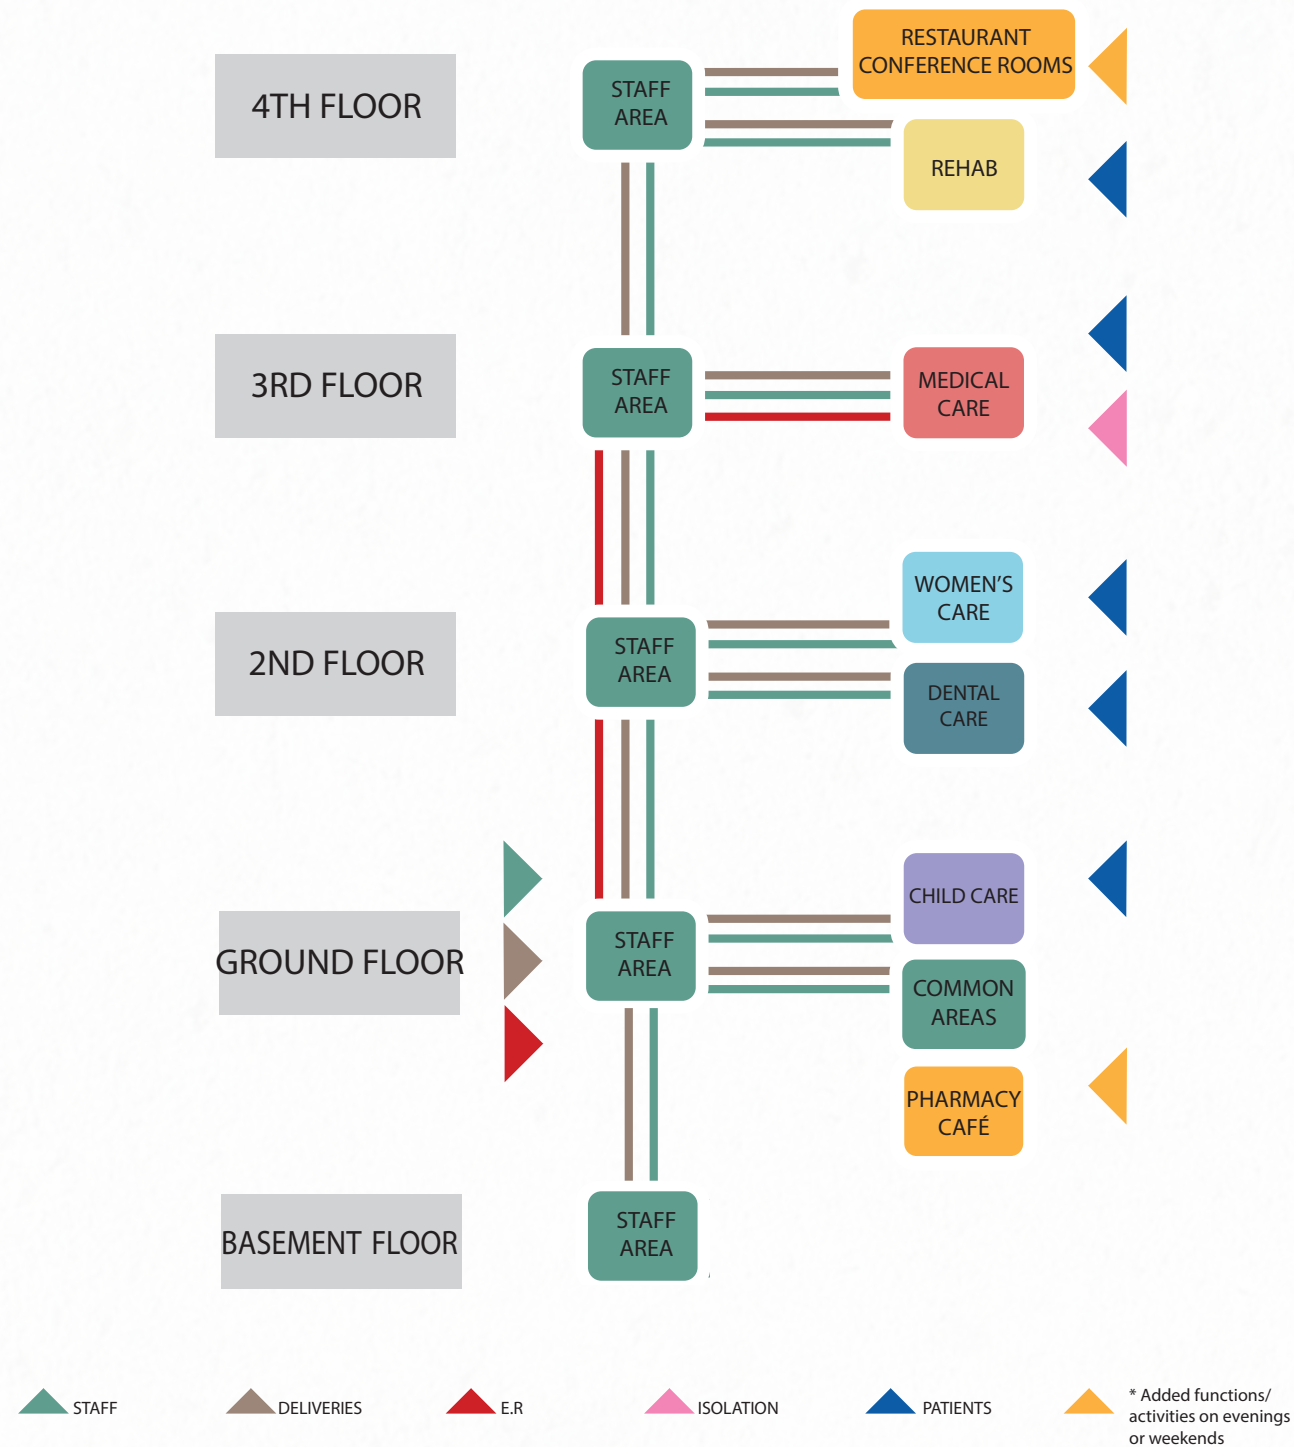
4TH FLOOR

STAFF AREA

RESTAURANT CONFERENCE ROOMS

REHAB

3RD FLOOR

STAFF AREA

MEDICAL CARE

2ND FLOOR

STAFF AREA

WOMEN'S CARE

DENTAL CARE

GROUND FLOOR

STAFF AREA

CHILD CARE

COMMON AREAS

PHARMACY CAFÉ

BASEMENT FLOOR

STAFF AREA

STAFF

DELIVERIES

E.R

ISOLATION

PATIENTS

* Added functions/ activities on evenings or weekends